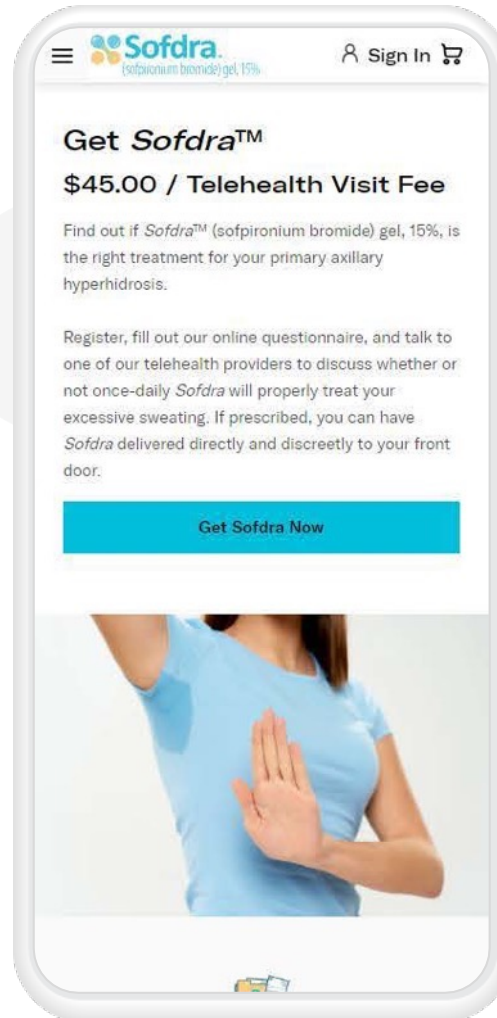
Sofdra.
(sofpironium bromide) gel, 15%

Sign In

Get Sofdra™

$45.00 / Telehealth Visit Fee

Find out if Sofdra™ (sofpironium bromide) gel, 15%, is the right treatment for your primary axillary hyperhidrosis.

Register, fill out our online questionnaire, and talk to one of our telehealth providers to discuss whether or not once-daily Sofdra will properly treat your excessive sweating. If prescribed, you can have Sofdra delivered directly and discreetly to your front door.

Get Sofdra Now